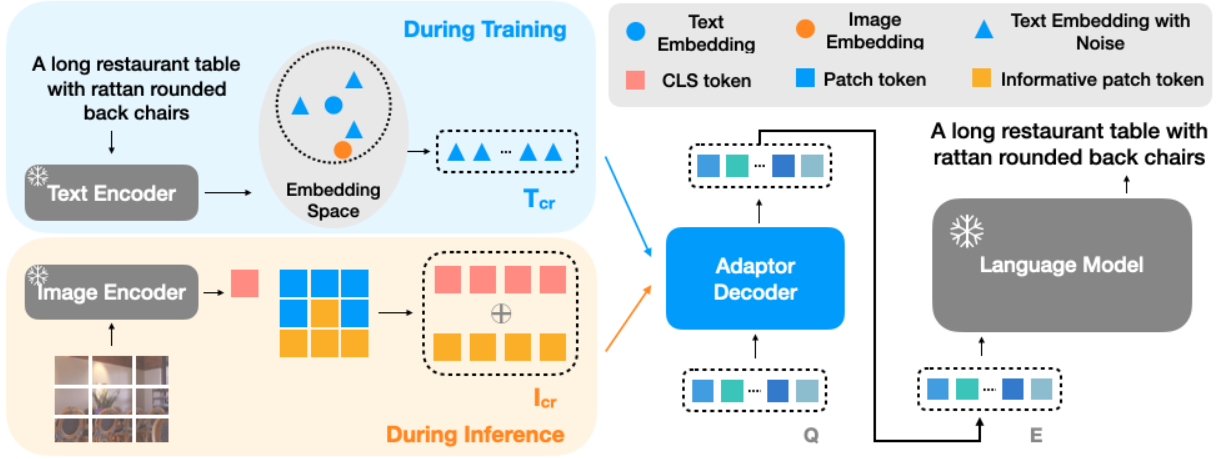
During Training

A long restaurant table with rattan rounded back chairs

Text Encoder

Embedding Space

$T_{cr}$

Image Encoder

$\oplus$

$I_{cr}$

During Inference

Text Embedding

Image Embedding

Text Embedding with Noise

CLS token

Patch token

Informative patch token

Adaptor Decoder

Q

A long restaurant table with rattan rounded back chairs

Language Model

E